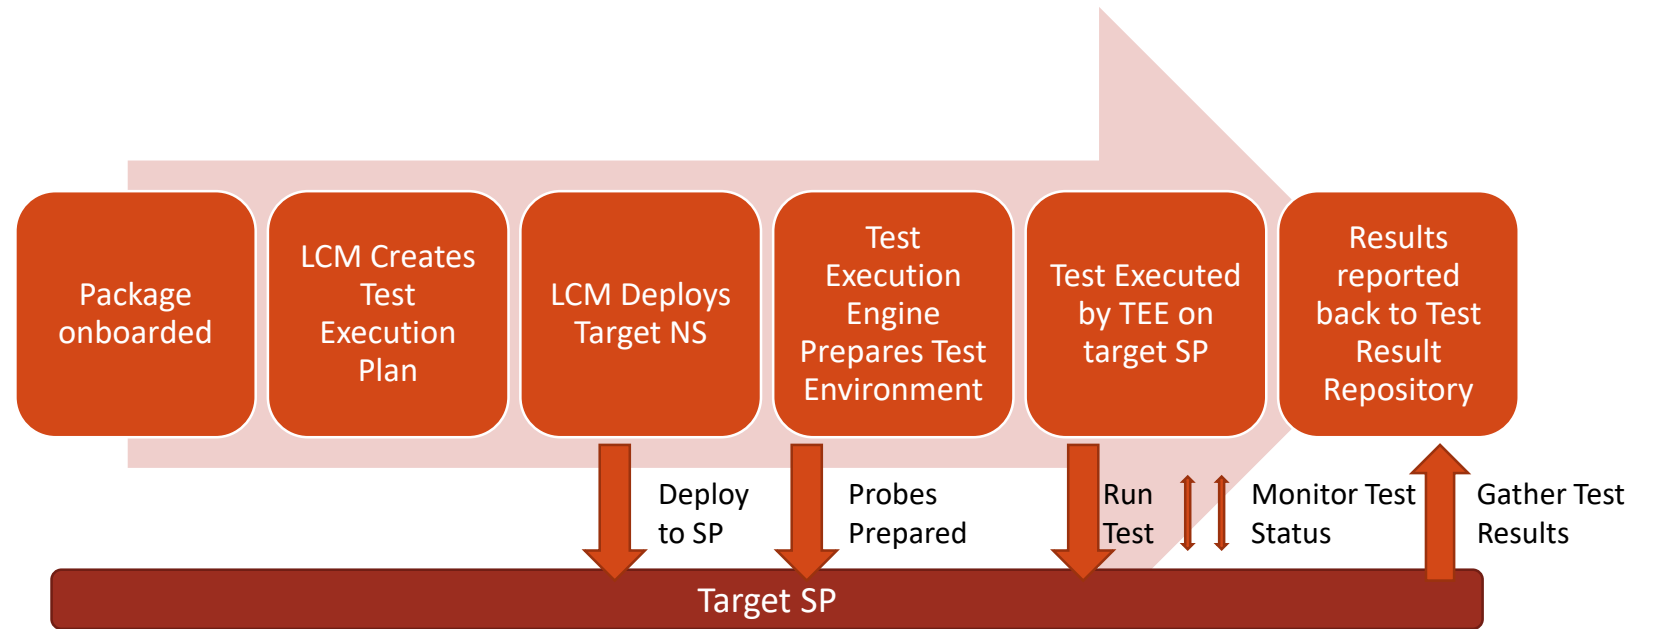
Package onboarded

LCM Creates Test Execution Plan

LCM Deploys Target NS

Test Execution Engine Prepares Test Environment

Test Executed by TEE on target SP

Results reported back to Test Result Repository

Deploy to SP

Probes Prepared

Run Test

Monitor Test Status

Gather Test Results

Target SP